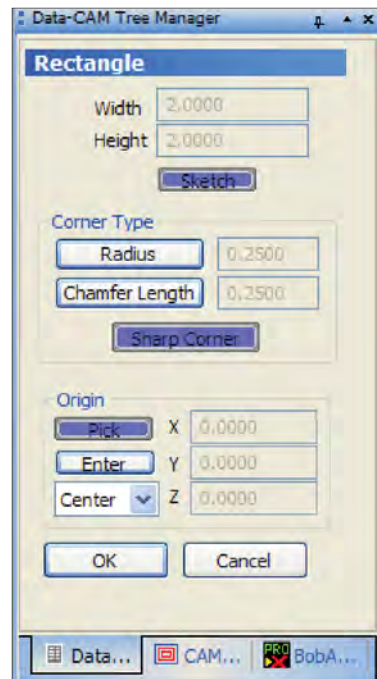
Data-CAM Tree Manager

Rectangle

Width 2.0000
Height 2.0000

Sketch

Corner Type

Radius 0.2500
Chamfer Length 0.2500

Sharp Corner

Origin

Pick X 0.0000
Enter Y 0.0000
Center Z 0.0000

OK Cancel

Data... CAM... BobA...